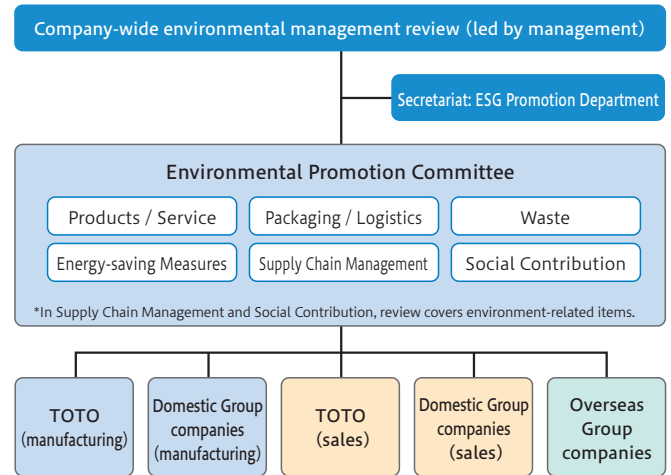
Company-wide environmental management review (led by management)

Secretariat: ESG Promotion Department

Environmental Promotion Committee

Products / Service

Packaging / Logistics

Waste

Energy-saving Measures

Supply Chain Management

Social Contribution

*In Supply Chain Management and Social Contribution, review covers environment-related items.

TOTO (manufacturing)

Domestic Group companies (manufacturing)

TOTO (sales)

Domestic Group companies (sales)

Overseas Group companies